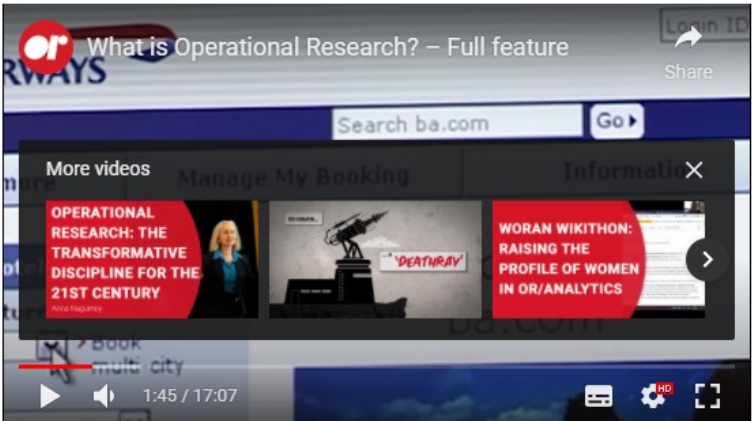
or

What is Operational Research? – Full feature

Share

Login ID

RWAYS

Search ba.com

Go

More videos

more

Manage My Booking

Informatio

OPERATIONAL RESEARCH: THE TRANSFORMATIVE DISCIPLINE FOR THE 21ST CENTURY

Anna Nagurney

'DEATHRAY'

WORAN WIKITHON: RAISING THE PROFILE OF WOMEN IN OR/ANALYTICS

ba.com

Book multi-city

1:45 / 17:07

HD